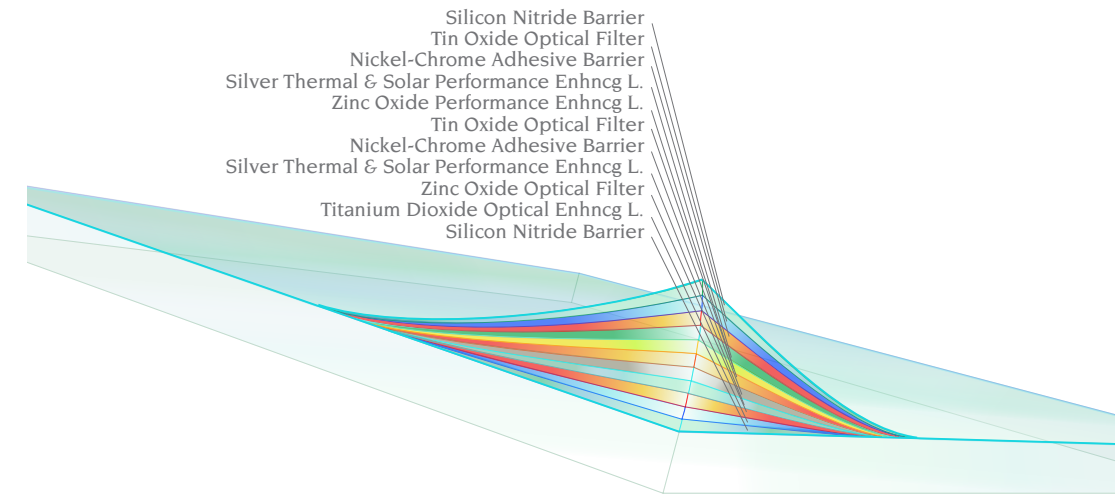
Silicon Nitride Barrier
Tin Oxide Optical Filter
Nickel-Chrome Adhesive Barrier
Silver Thermal & Solar Performance Enhncg L.
Zinc Oxide Performance Enhncg L.
Tin Oxide Optical Filter
Nickel-Chrome Adhesive Barrier
Silver Thermal & Solar Performance Enhncg L.
Zinc Oxide Optical Filter
Titanium Dioxide Optical Enhncg L.
Silicon Nitride Barrier